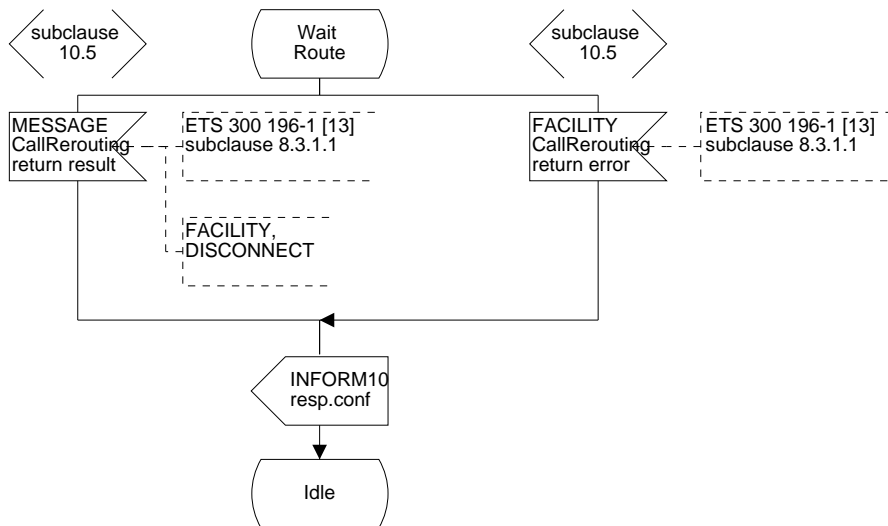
subclause 10.5

Wait Route

subclause 10.5

MESSAGE CallRerouting return result

ETS 300 196-1 [13] subclause 8.3.1.1

FACILITY, DISCONNECT

FACILITY CallRerouting return error

ETS 300 196-1 [13] subclause 8.3.1.1

INFORM10 resp.conf

Idle